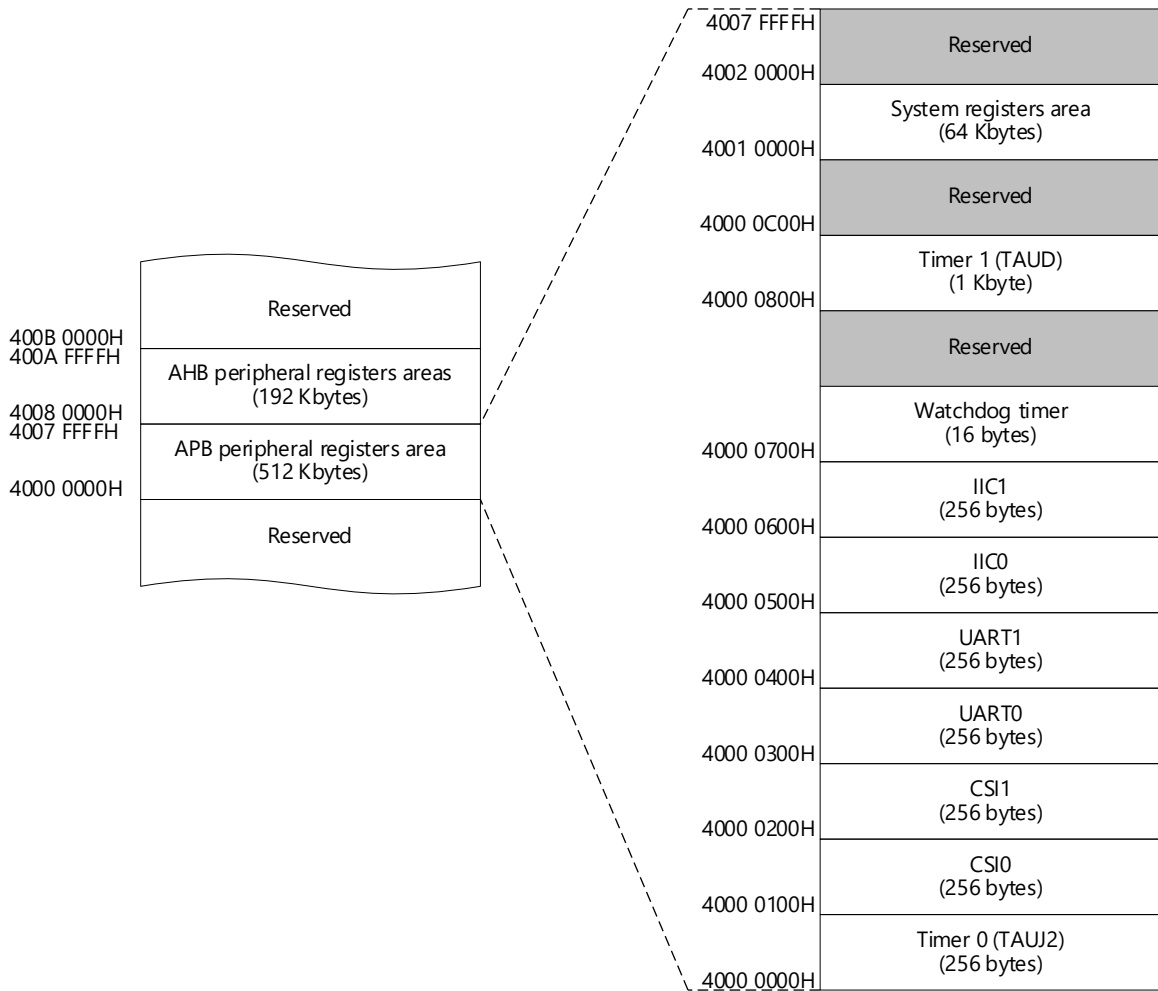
Reserved

400B 0000H
400A FFFFH

AHB peripheral registers areas
(192 Kbytes)

4008 0000H
4007 FFFFH

APB peripheral registers area
(512 Kbytes)

4000 0000H

Reserved

4007 FFFFH

Reserved

4002 0000H

System registers area
(64 Kbytes)

4001 0000H

Reserved

4000 0C00H

Timer 1 (TAUD)
(1 Kbyte)

4000 0800H

Reserved

Watchdog timer
(16 bytes)

4000 0700H

IIC1
(256 bytes)

4000 0600H

IIC0
(256 bytes)

4000 0500H

UART1
(256 bytes)

4000 0400H

UART0
(256 bytes)

4000 0300H

CSI1
(256 bytes)

4000 0200H

CSI0
(256 bytes)

4000 0100H

Timer 0 (TAUJ2)
(256 bytes)

4000 0000H